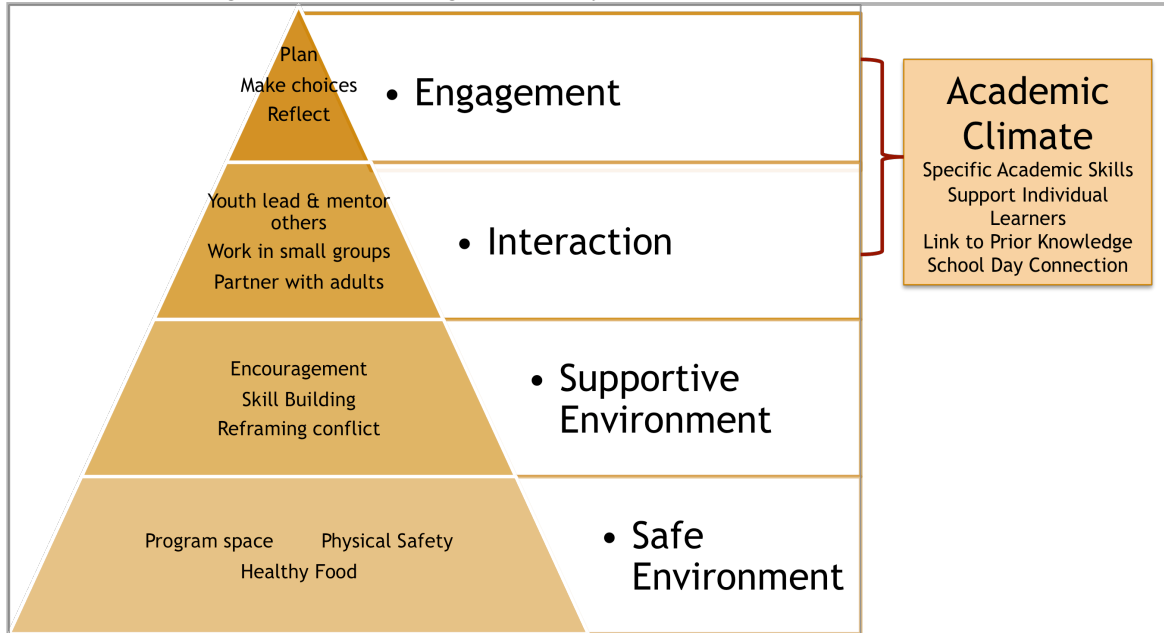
Plan
Make choices
Reflect

• Engagement

Youth lead & mentor others
Work in small groups
Partner with adults

• Interaction

Encouragement
Skill Building
Reframing conflict

• Supportive Environment

Program space
Physical Safety
Healthy Food

• Safe Environment

Academic Climate
Specific Academic Skills
Support Individual Learners
Link to Prior Knowledge
School Day Connection